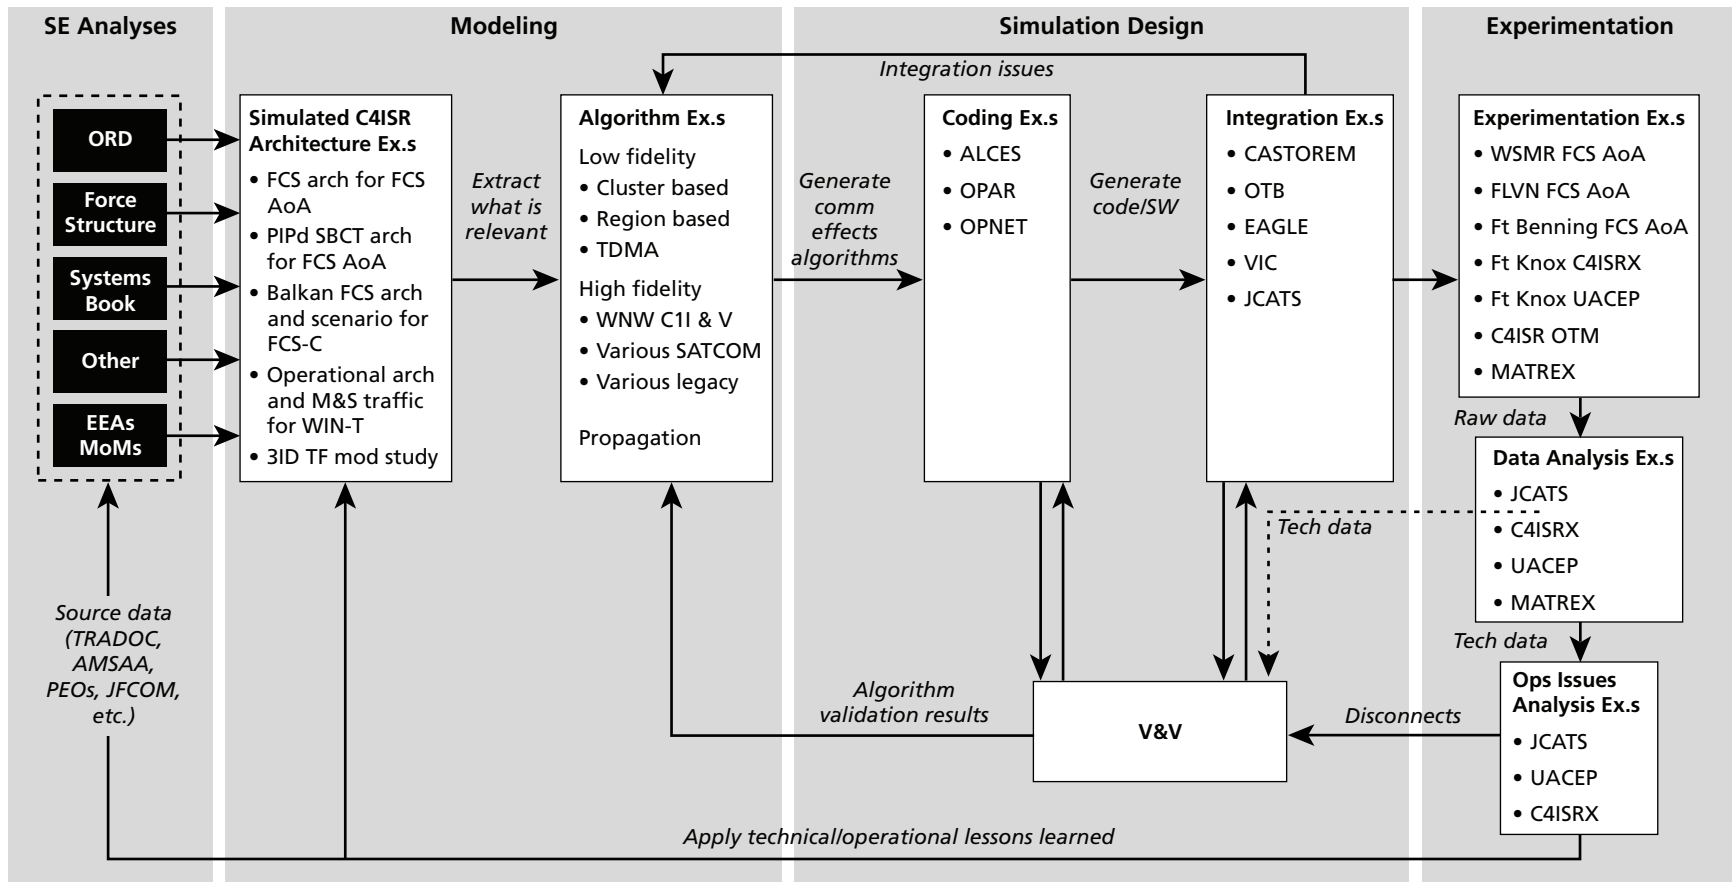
SE Analyses

Modeling

Simulation Design

Experimentation

Integration issues

ORD

Force Structure

Systems Book

Other

EEAs MoMs

Simulated C4ISR Architecture Ex.s
• FCS arch for FCS AoA
• PIPd SBCT arch for FCS AoA
• Balkan FCS arch and scenario for FCS-C
• Operational arch and M&S traffic for WIN-T
• 3ID TF mod study

Extract what is relevant

Algorithm Ex.s
Low fidelity
• Cluster based
• Region based
• TDMA
High fidelity
• WNW C1I & V
• Various SATCOM
• Various legacy

Propagation

Generate comm effects algorithms

Coding Ex.s
• ALCES
• OPAR
• OPNET

Generate code/SW

Integration Ex.s
• CASTOREM
• OTB
• EAGLE
• VIC
• JCATS

Experimentation Ex.s
• WSMR FCS AoA
• FLVN FCS AoA
• Ft Benning FCS AoA
• Ft Knox C4ISRX
• Ft Knox UACEP
• C4ISR OTM
• MATREX

Raw data

Data Analysis Ex.s
• JCATS
• C4ISRX
• UACEP
• MATREX

Tech data

Tech data

Ops Issues Analysis Ex.s
• JCATS
• UACEP
• C4ISRX

Source data (TRADOC, AMSAA, PEOs, JFCOM, etc.)

Algorithm validation results

V&V

Disconnects

Apply technical/operational lessons learned